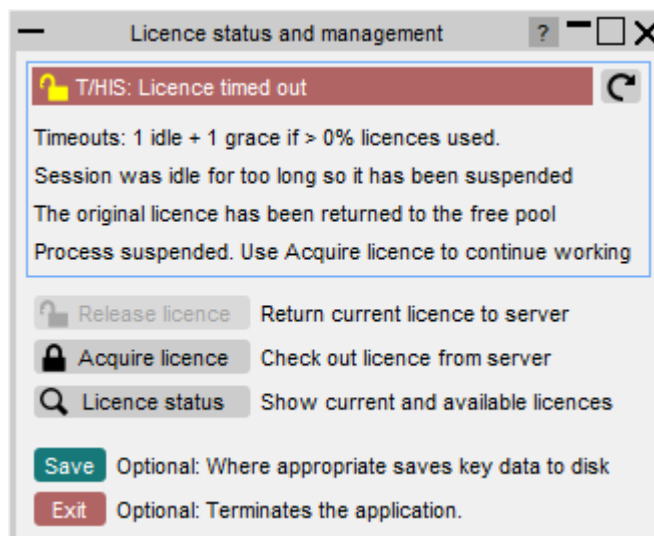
Licence status and management

?

T/HIS: Licence timed out

Timeouts: 1 idle + 1 grace if > 0% licences used.

Session was idle for too long so it has been suspended

The original licence has been returned to the free pool

Process suspended. Use Acquire licence to continue working

Release licence Return current licence to server

Acquire licence Check out licence from server

Licence status Show current and available licences

Save Optional: Where appropriate saves key data to disk

Exit Optional: Terminates the application.